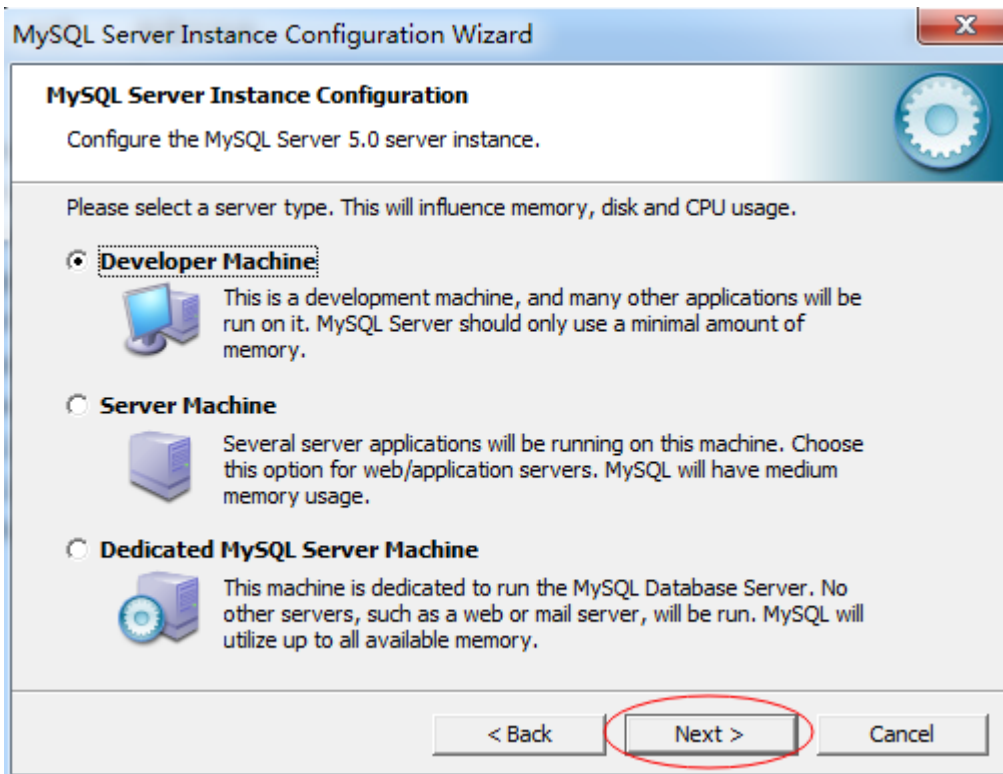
MySQL Server Instance Configuration Wizard

MySQL Server Instance Configuration

Configure the MySQL Server 5.0 server instance.

Please select a server type. This will influence memory, disk and CPU usage.

Developer Machine

This is a development machine, and many other applications will be run on it. MySQL Server should only use a minimal amount of memory.

Server Machine

Several server applications will be running on this machine. Choose this option for web/application servers. MySQL will have medium memory usage.

Dedicated MySQL Server Machine

This machine is dedicated to run the MySQL Database Server. No other servers, such as a web or mail server, will be run. MySQL will utilize up to all available memory.

< Back

Next >

Cancel